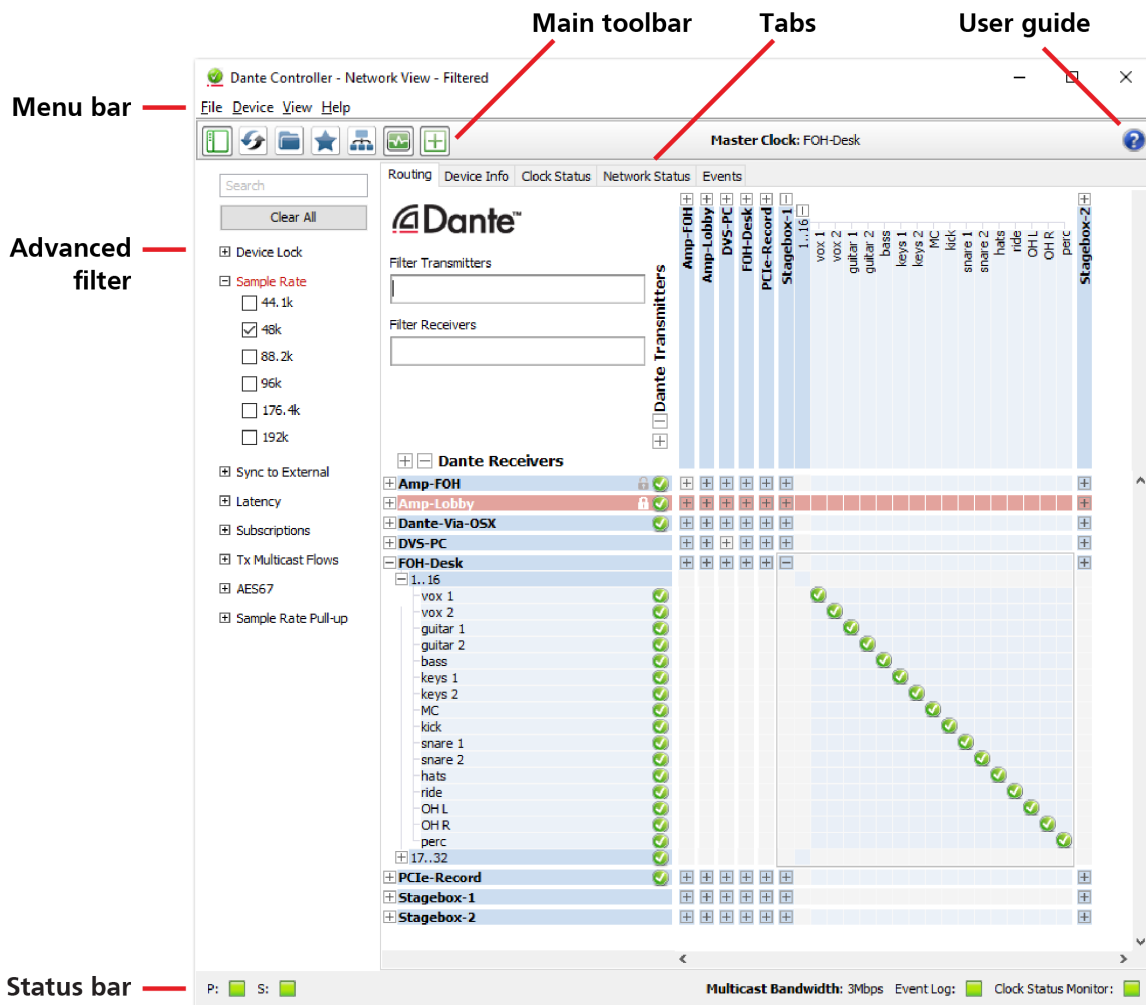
Main toolbar

Tabs

User guide

Menu bar

Dante Controller - Network View - Filtered

File Device View Help

Master Clock: FOH-Desk

Advanced filter

Search

Clear All

Device Lock

Sample Rate

44.1k

48k

88.2k

96k

176.4k

192k

Sync to External

Latency

Subscriptions

Tx Multicast Flows

AES67

Sample Rate Pull-up

Routing | Device Info | Clock Status | Network Status | Events

Dante™

Filter Transmitters

Filter Receivers

Dante Transmitters

Amp-FOH
Amp-Lobby
DVS-PC
FOH-Desk
PCIe-Record
Stagebox-1
1..16
vox 1
vox 2
guitar 1
guitar 2
bass
keys 1
keys 2
MC
kick
snare 1
snare 2
hats
ride
OH L
OH R
perc
Stagebox-2

Dante Receivers

Amp-FOH
Amp-Lobby
Dante-Via-OSX
DVS-PC
FOH-Desk
1..16
vox 1
vox 2
guitar 1
guitar 2
bass
keys 1
keys 2
MC
kick
snare 1
snare 2
hats
ride
OH L
OH R
perc
17..32
PCIe-Record
Stagebox-1
Stagebox-2

Status bar

P: S:

Multicast Bandwidth: 3Mbps Event Log: Clock Status Monitor: